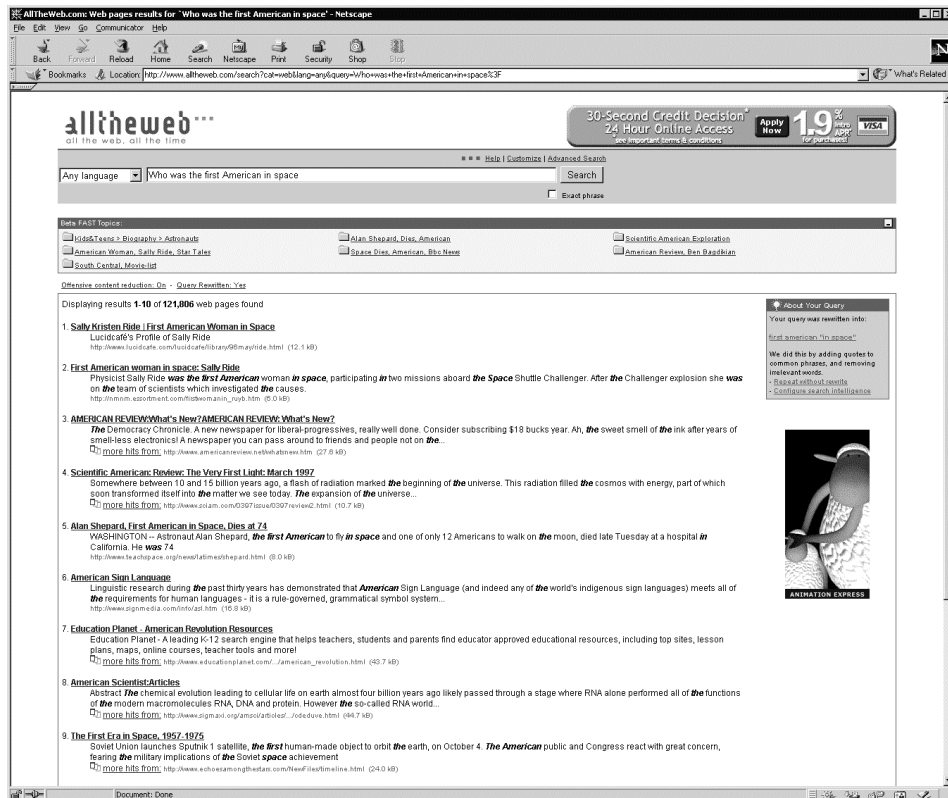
AllTheWeb.com: Web pages results for `Who was the first American in space' - Netscape

File Edit View Go Communicator Help

Back Forward Reload Home Search Netscape Print Security Shop Stop

Bookmarks Location: http://www.alltheweb.com/search?cat=web&lang=any&query=Who+was+the+first+American+in+space%3F What's Related

alltheweb
all the web, all the time

30-Second Credit Decision* 24 Hour Online Access *see important terms & conditions Apply Now 1.9% intro APR* for purchases VISA

Help | Customize | Advanced Search

Any language Who was the first American in space Search

Exact phrase

Beta FAST Topics:

Kids&Teens > Biography > Astronauts
American Woman, Sally Ride, Star Tales
South Central, Movie-list
Alan Shepard, Dies, American
Space Dies, American, Bbc News
Scientific American Exploration
American Review, Ben Bagdikian

Offensive content reduction: On - Query Rewritten: Yes

Displaying results 1-10 of 121,806 web pages found

1. Sally Kristen Ride | First American Woman in Space
Lucidcafé's Profile of Sally Ride
http://www.lucidcafe.com/lucidcafe/library/96may/ride.html (12.1 kB)

2. First American woman in space: Sally Ride
Physicist Sally Ride was the first American woman in space, participating in two missions aboard the Space Shuttle Challenger. After the Challenger explosion she was on the team of scientists which investigated the causes.
http://nmnm.ezsortment.com/firstwomanin_ruyb.htm (6.0 kB)

3. AMERICAN REVIEW:What's New?AMERICAN REVIEW: What's New?
The Democracy Chronicle. A new newspaper for liberal-progressives, really well done. Consider subscribing $18 bucks year. Ah, the sweet smell of the ink after years of smell-less electronics! A newspaper you can pass around to friends and people not on the...
more hits from: http://www.americanreview.net/whatsnew.htm (27.6 kB)

4. Scientific American: Review: The Very First Light: March 1997
Somewhere between 10 and 15 billion years ago, a flash of radiation marked the beginning of the universe. This radiation filled the cosmos with energy, part of which soon transformed itself into the matter we see today. The expansion of the universe...
more hits from: http://www.sciam.com/0397issue/0397review2.html (10.7 kB)

5. Alan Shepard, First American in Space, Dies at 74
WASHINGTON -- Astronaut Alan Shepard, the first American to fly in space and one of only 12 Americans to walk on the moon, died late Tuesday at a hospital in California. He was 74
http://www.teachspace.org/news/latimes/shepard.html (8.0 kB)

6. American Sign Language
Linguistic research during the past thirty years has demonstrated that American Sign Language (and indeed any of the world's indigenous sign languages) meets all of the requirements for human languages - it is a rule-governed, grammatical symbol system...
http://www.signmedia.com/info/asl.htm (16.8 kB)

7. Education Planet - American Revolution Resources
Education Planet - A leading K-12 search engine that helps teachers, students and parents find educator approved educational resources, including top sites, lesson plans, maps, online courses, teacher tools and more!
more hits from: http://www.educationplanet.com/.../american_revolution.html (43.7 kB)

8. American Scientist:Articles
Abstract The chemical evolution leading to cellular life on earth almost four billion years ago likely passed through a stage where RNA alone performed all of the functions of the modern macromolecules RNA, DNA and protein. However the so-called RNA world...
more hits from: http://www.sigmaxi.org/amsci/articles/.../odeduve.html (44.7 kB)

9. The First Era in Space, 1957-1975
Soviet Union launches Sputnik 1 satellite, the first human-made object to orbit the earth, on October 4. The American public and Congress react with great concern, fearing the military implications of the Soviet space achievement
more hits from: http://www.echoesamongthestars.com/NewFiles/timeline.html (24.0 kB)

About Your Query
Your query was rewritten into:
first american "in space"
We did this by adding quotes to common phrases, and removing irrelevant words.
- Repeat without rewrite
- Configure search intelligence

ANIMATION EXPRESS

Document: Done